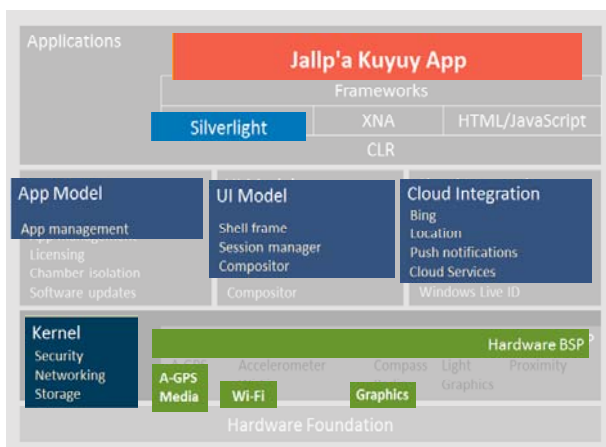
Applications

Jallp'a Kuyuy App

Frameworks

Silverlight

XNA

HTML/JavaScript

CLR

App Model

App management

Licensing

Chamber isolation

Software updates

UI Model

Shell frame

Session manager

Compositor

Compositor

Cloud Integration

Bing

Location

Push notifications

Cloud Services

Windows Live ID

Kernel

Security

Networking

Storage

Hardware BSP

A-GPS

Accelerometer

Compass

Light

Proximity

Graphics

A-GPS

Media

Wi-Fi

Graphics

Hardware Foundation